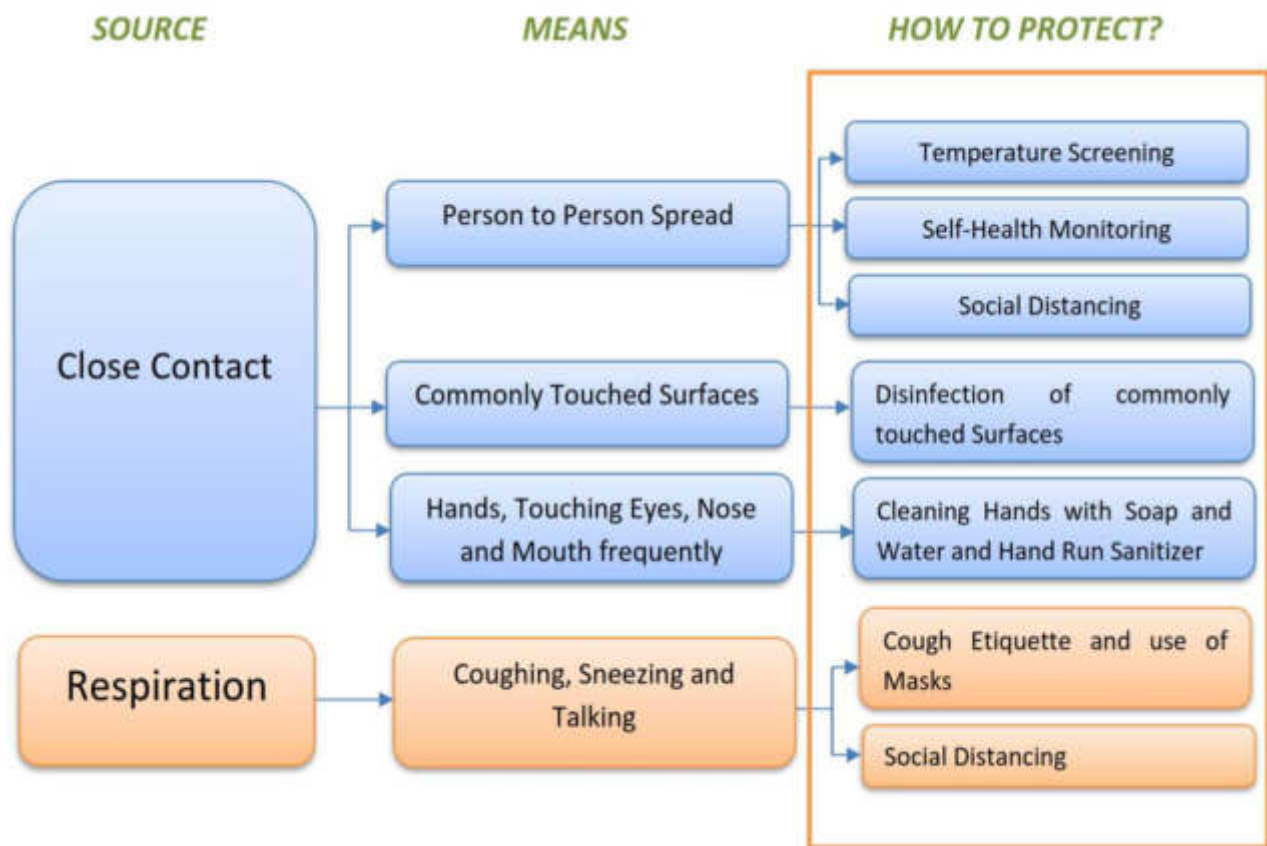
SOURCE

MEANS

HOW TO PROTECT?

Close Contact

Person to Person Spread

Temperature Screening

Self-Health Monitoring

Social Distancing

Commonly Touched Surfaces

Disinfection of commonly touched Surfaces

Hands, Touching Eyes, Nose and Mouth frequently

Cleaning Hands with Soap and Water and Hand Run Sanitizer

Respiration

Coughing, Sneezing and Talking

Cough Etiquette and use of Masks

Social Distancing